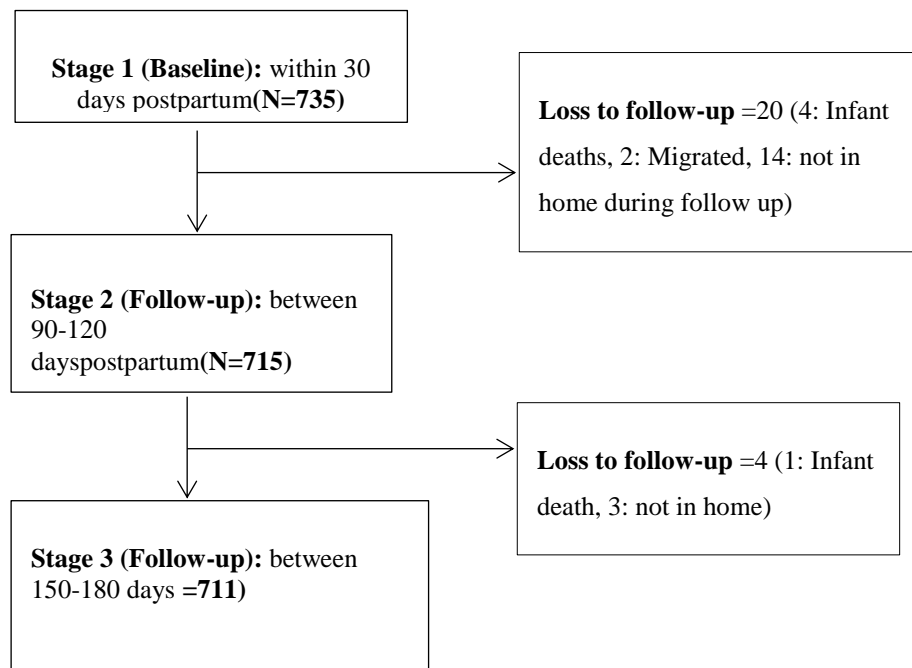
**Stage 1 (Baseline):** within 30 days postpartum**(N=735)**

**Loss to follow-up** =20 (4: Infant deaths, 2: Migrated, 14: not in home during follow up)

**Stage 2 (Follow-up):** between 90-120 dayspostpartum**(N=715)**

**Loss to follow-up** =4 (1: Infant death, 3: not in home)

**Stage 3 (Follow-up):** between 150-180 days **=711)**